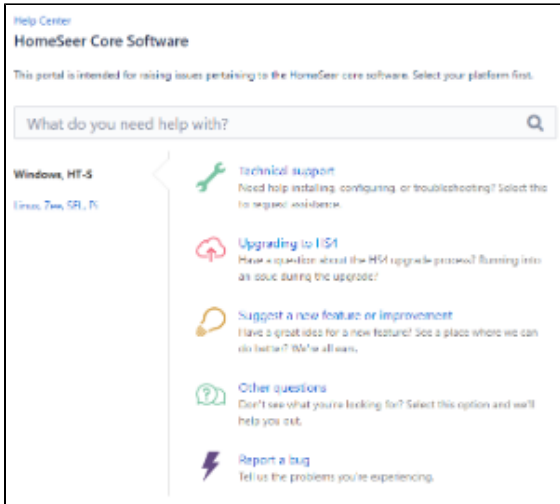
Help Center

HomeSeer Core Software

This portal is intended for raising issues pertaining to the HomeSeer core software. Select your platform first.

What do you need help with?

Windows, HT-S

Linux, Zee, SEL, Pi

Technical support
Need help installing, configuring, or troubleshooting? Select this to request assistance.

Upgrading to HS4
Have a question about the HS4 upgrade process? Running into an issue during the upgrade?

Suggest a new feature or improvement
Have a great idea for a new feature? See a place where we can do better? We're all ears.

Other questions
Don't see what you're looking for? Select this option and we'll help you out.

Report a bug
Tell us the problems you're experiencing.